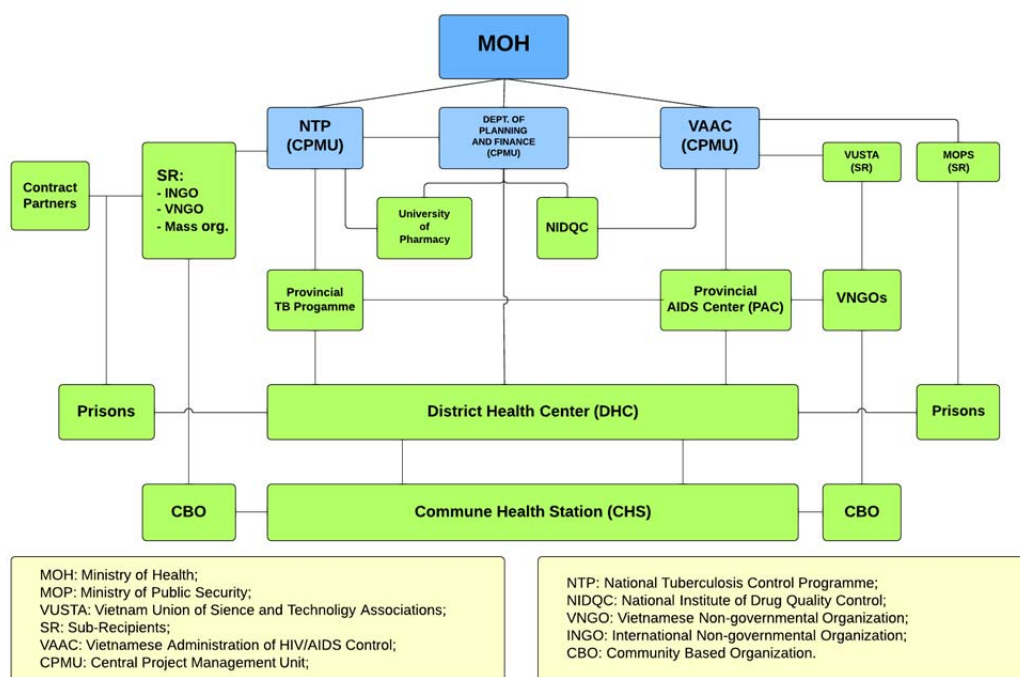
MOH

NTP
(CPMU)

DEPT. OF PLANNING AND FINANCE
(CPMU)

VAAC
(CPMU)

Contract Partners

SR:
- INGO
- VNGO
- Mass org.

University of Pharmacy

NIDQC

VUSTA
(SR)

MOPS
(SR)

Provincial TB Progamme

Provincial AIDS Center (PAC)

VNGOs

Prisons

District Health Center (DHC)

Prisons

CBO

Commune Health Station (CHS)

CBO

MOH: Ministry of Health;
MOP: Ministry of Public Security;
VUSTA: Vietnam Union of Sience and Technoligy Associations;
SR: Sub-Recipients;
VAAC: Vietnamese Administration of HIV/AIDS Control;
CPMU: Central Project Management Unit;

NTP: National Tuberculosis Control Programme;
NIDQC: National Institute of Drug Quality Control;
VNGO: Vietnamese Non-governmental Organization;
INGO: International Non-governmental Organization;
CBO: Community Based Organization.